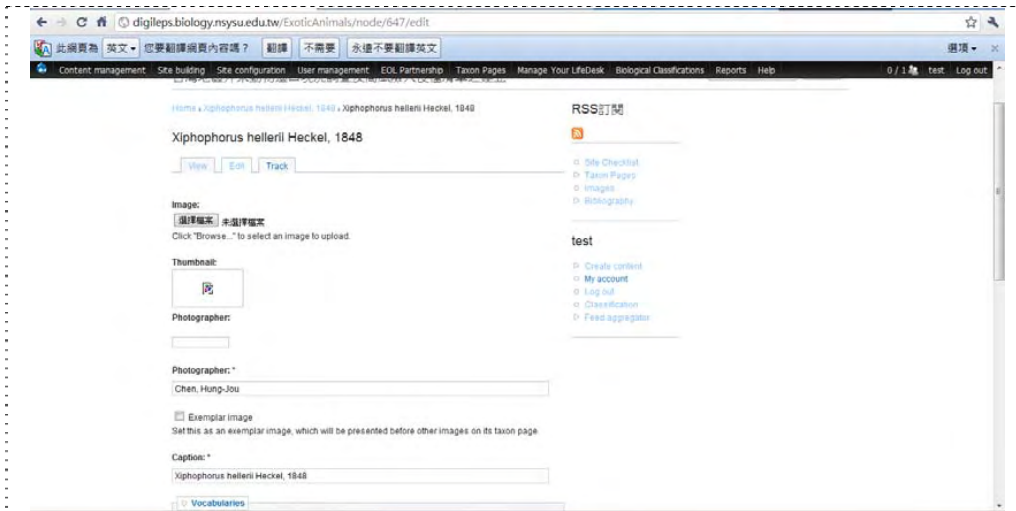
digileps.biology.nsysu.edu.tw/ExoticAnimals/node/647/edit

此網頁為 英文 ▾ 您要翻譯網頁內容嗎？ 翻譯 不需要 永遠不要翻譯英文 選項 ▾

Content management Site building Site configuration User management EOL Partnership Taxon Pages Manage Your LifeDesk Biological Classifications Reports Help 0 / 1 test Log out

Home » Xiphophorus hellerii Heckel, 1848 » Xiphophorus hellerii Heckel, 1848

Xiphophorus hellerii Heckel, 1848

View Edit Track

Image:
選擇檔案 未選擇檔案
Click "Browse..." to select an image to upload.

Thumbnail:

Photographer:

Photographer: *
Chen, Hung-Jou

Exemplar image
Set this as an exemplar image, which will be presented before other images on its taxon page.

Caption: *
Xiphophorus hellerii Heckel, 1848

Vocabularies

RSS訂閱

Site Checklist
Taxon Pages
Images
Bibliography

test

Create content
My account
Log out
Classification
Feed aggregator